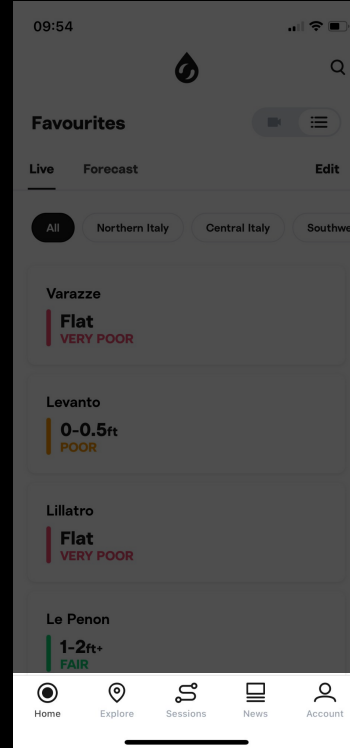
09:54

Favourites

Live Forecast Edit

All Northern Italy Central Italy Southwe

Varazze
Flat
VERY POOR

Levanto
0-0.5ft
POOR

Lillatro
Flat
VERY POOR

Le Penon
1-2ft+
FAIR

Home Explore Sessions News Account